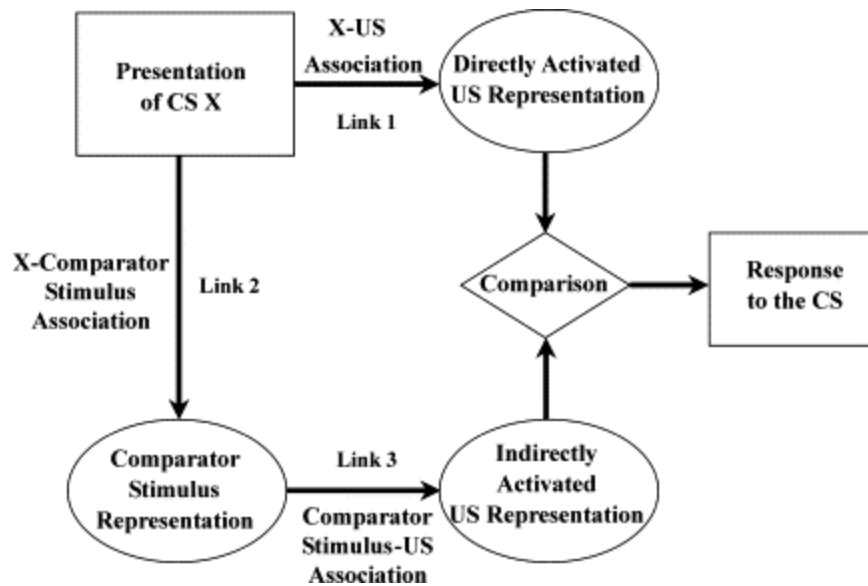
Presentation of CS X

X-US Association

Link 1

Directly Activated US Representation

X-Comparator Stimulus Association

Link 2

Comparison

Response to the CS

Comparator Stimulus Representation

Link 3

Comparator Stimulus-US Association

Indirectly Activated US Representation